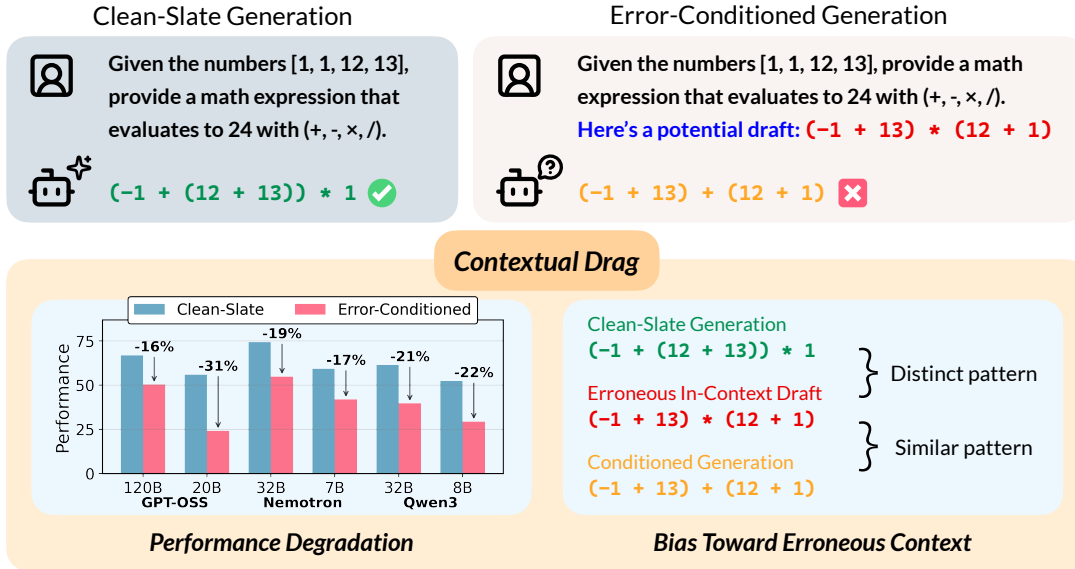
Clean-Slate Generation

Given the numbers [1, 1, 12, 13], provide a math expression that evaluates to 24 with (+, -, ×, /).

(−1 + (12 + 13)) * 1

Error-Conditioned Generation

Given the numbers [1, 1, 12, 13], provide a math expression that evaluates to 24 with (+, -, ×, /). Here's a potential draft: (−1 + 13) * (12 + 1)

(−1 + 13) + (12 + 1)

Contextual Drag

Clean-Slate
Error-Conditioned

Performance

75
50
25
0

-16%
-31%
-19%
-17%
-21%
-22%

120B
20B
GPT-OSS
32B
7B
Nemotron
32B
8B
Qwen3

Performance Degradation

Clean-Slate Generation
(−1 + (12 + 13)) * 1

Erroneous In-Context Draft
(−1 + 13) * (12 + 1)

Conditioned Generation
(−1 + 13) + (12 + 1)

Distinct pattern

Similar pattern

Bias Toward Erroneous Context